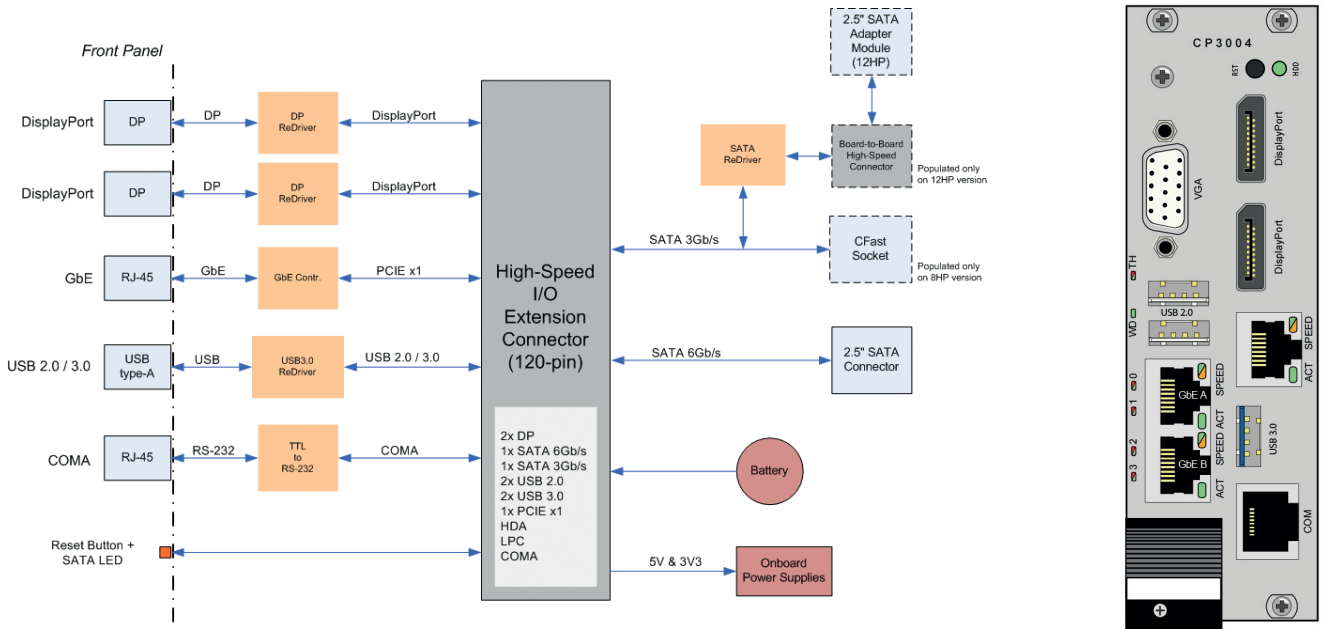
Front Panel

DisplayPort
DP
DP
DP ReDriver
DisplayPort

DisplayPort
DP
DP
DP ReDriver
DisplayPort

GbE
RJ-45
GbE
GbE Contr.
PCIE x1

USB 2.0 / 3.0
USB type-A
USB
USB3.0 ReDriver
USB 2.0 / 3.0

COMA
RJ-45
RS-232
TTL to RS-232
COMA

Reset Button + SATA LED

High-Speed I/O Extension Connector (120-pin)

2x DP
1x SATA 6Gb/s
1x SATA 3Gb/s
2x USB 2.0
2x USB 3.0
1x PCIE x1
HDA
LPC
COMA

2.5" SATA Adapter Module (12HP)

SATA ReDriver

Board-to-Board High-Speed Connector

Populated only on 12HP version

SATA 3Gb/s

CFast Socket

Populated only on 8HP version

SATA 6Gb/s

2.5" SATA Connector

Battery

5V & 3V3

Onboard Power Supplies

CP3004
RST
HDD
DisplayPort
VGA
DisplayPort
TH
WD
USB 2.0
SPEED
ACT
0
1
SPEED
GbE A
ACT
2
SPEED
GbE B
3
ACT
USB 3.0
COM